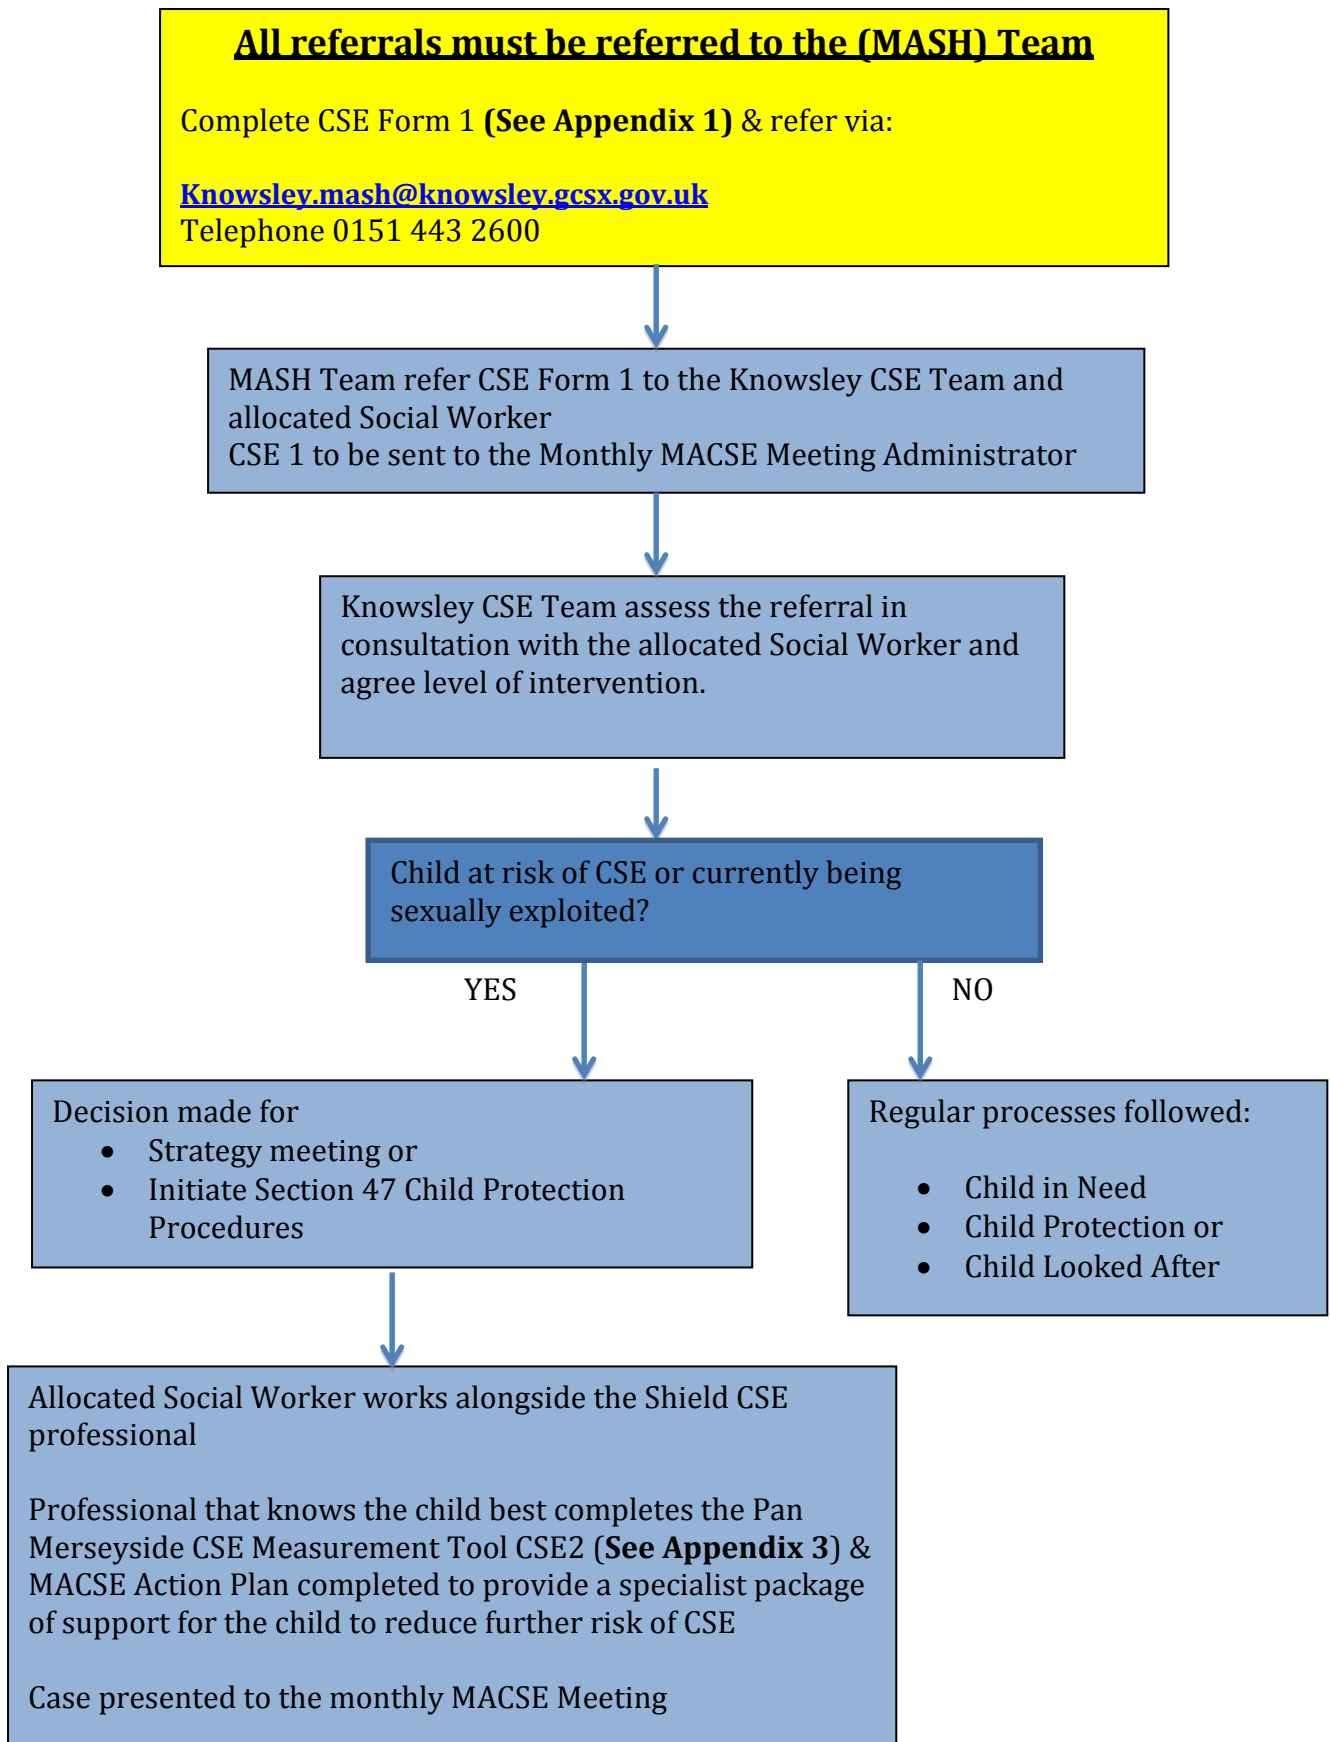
All referrals must be referred to the (MASH) Team

Complete CSE Form 1 (See Appendix 1) & refer via:

Knowsley.mash@knowsley.gcsx.gov.uk
Telephone 0151 443 2600

MASH Team refer CSE Form 1 to the Knowsley CSE Team and allocated Social Worker
CSE 1 to be sent to the Monthly MACSE Meeting Administrator

Knowsley CSE Team assess the referral in consultation with the allocated Social Worker and agree level of intervention.

Child at risk of CSE or currently being sexually exploited?

YES

NO

Decision made for
- Strategy meeting or
- Initiate Section 47 Child Protection Procedures

Regular processes followed:

- Child in Need
- Child Protection or
- Child Looked After

Allocated Social Worker works alongside the Shield CSE professional

Professional that knows the child best completes the Pan Merseyside CSE Measurement Tool CSE2 (See Appendix 3) & MACSE Action Plan completed to provide a specialist package of support for the child to reduce further risk of CSE

Case presented to the monthly MACSE Meeting